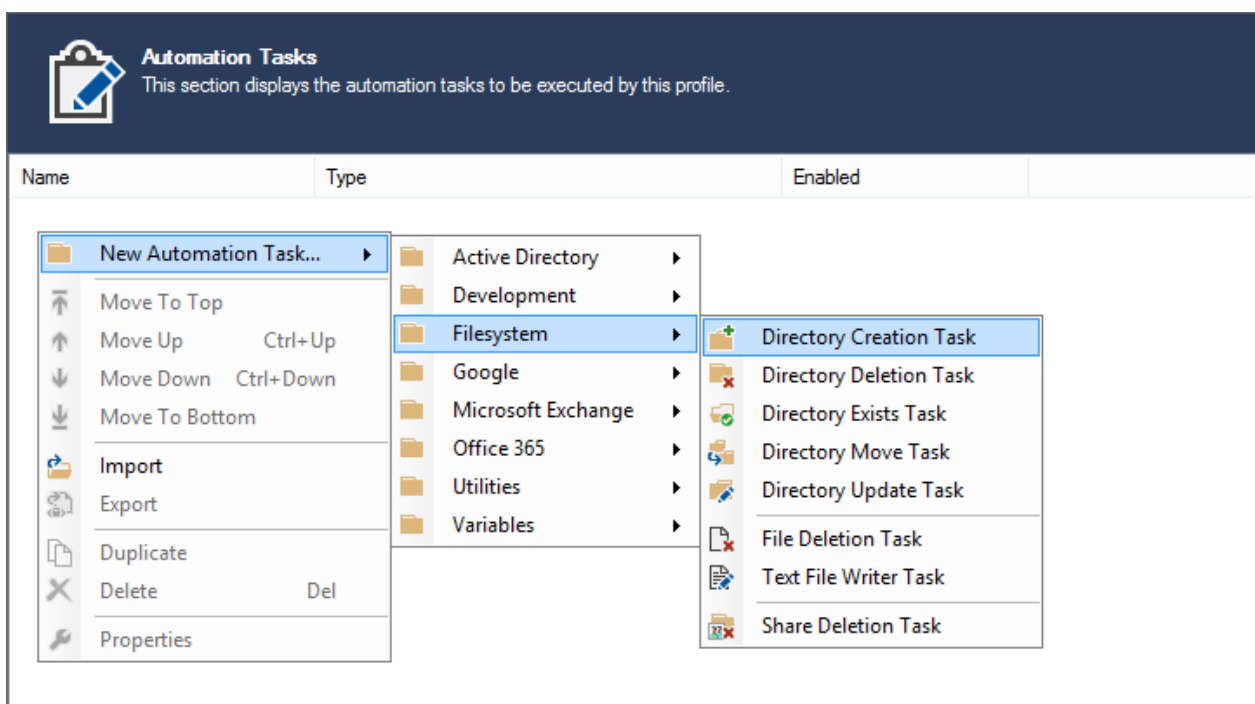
Automation Tasks
This section displays the automation tasks to be executed by this profile.

| Name | Type | Enabled |
|---|---|---|

New Automation Task...
Move To Top
Move Up Ctrl+Up
Move Down Ctrl+Down
Move To Bottom
Import
Export
Duplicate
Delete Del
Properties

Active Directory
Development
Filesystem
Google
Microsoft Exchange
Office 365
Utilities
Variables

Directory Creation Task
Directory Deletion Task
Directory Exists Task
Directory Move Task
Directory Update Task
File Deletion Task
Text File Writer Task
Share Deletion Task